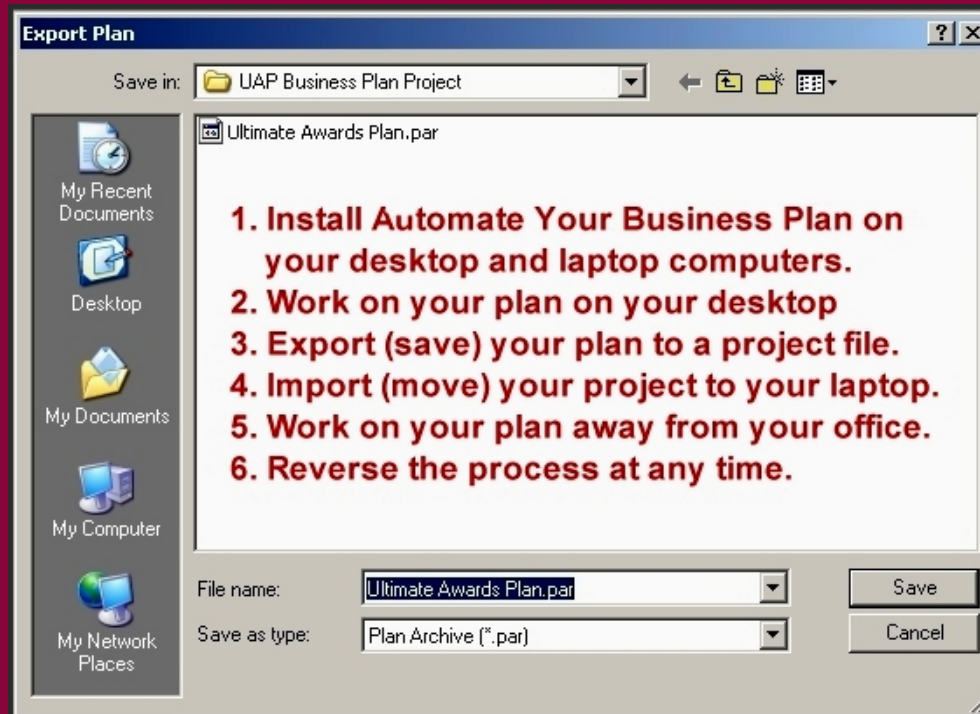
Export Plan

?

X

Save in: UAP Business Plan Project

My Recent Documents

Desktop

My Documents

My Computer

My Network Places

Ultimate Awards Plan.par

1. Install Automate Your Business Plan on your desktop and laptop computers.
2. Work on your plan on your desktop
3. Export (save) your plan to a project file.
4. Import (move) your project to your laptop.
5. Work on your plan away from your office.
6. Reverse the process at any time.

File name: Ultimate Awards Plan.par

Save as type: Plan Archive (*.par)

Save

Cancel